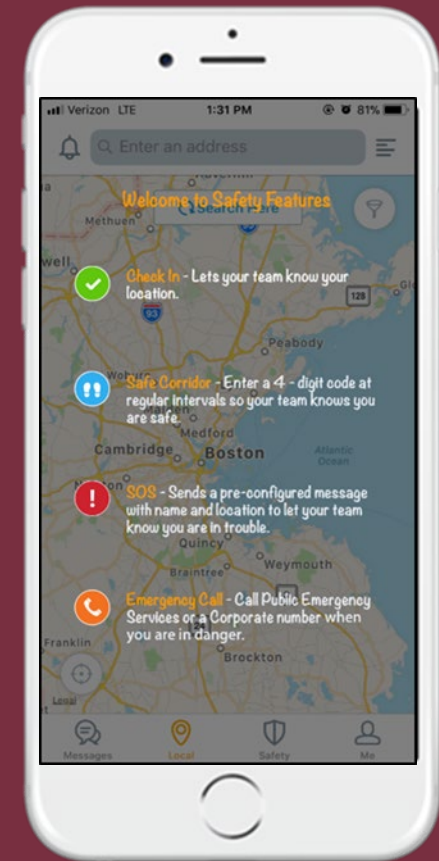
Verizon LTE 1:31 PM 81%

Enter an address

Welcome to Safety Features

Search Here

Methuen

Check In - Lets your team know your location.

128

93

Peabody

Safe Corridor - Enter a 4 - digit code at regular intervals so your team knows you are safe.

Medford

Cambridge

Boston

Atlantic Ocean

SOS - Sends a pre-configured message with name and location to let your team know you are in trouble.

Quincy

Weymouth

Braintree

Emergency Call - Call Public Emergency Services or a Corporate number when you are in danger.

Franklin

Brockton

Messages

Local

Safety

Me